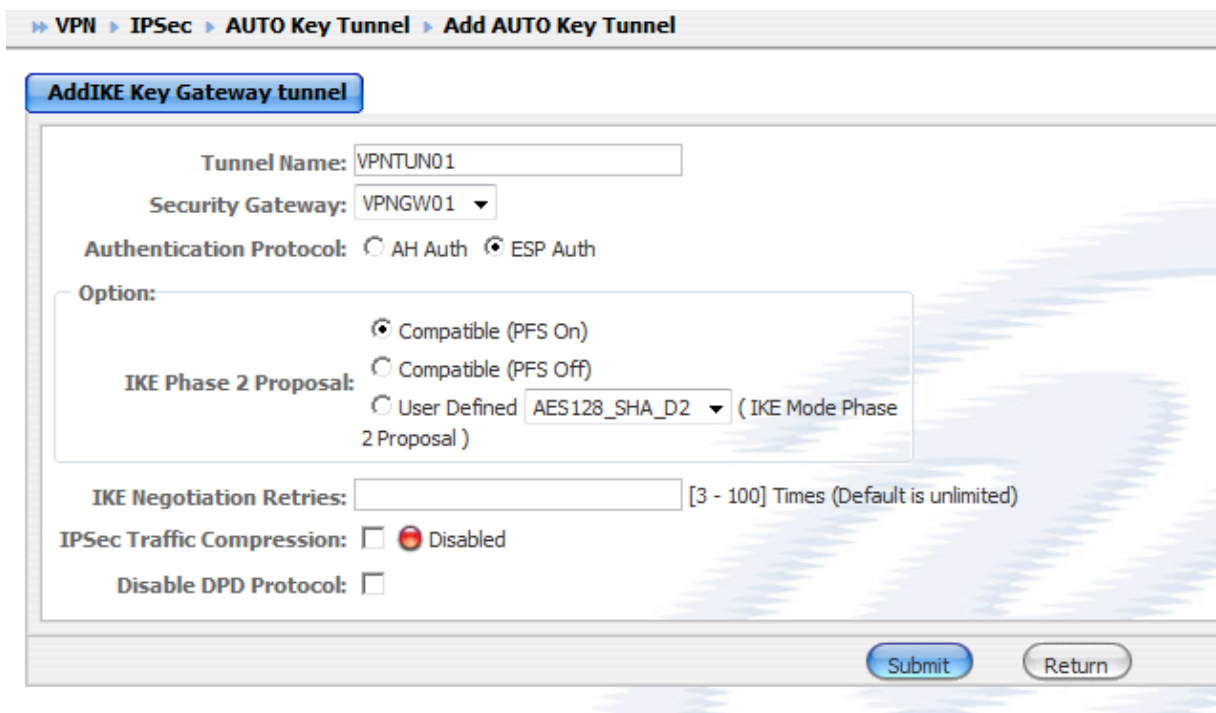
VPN ▸ IPSec ▸ AUTO Key Tunnel ▸ Add AUTO Key Tunnel

AddIKE Key Gateway tunnel

Tunnel Name: VPNTUN01

Security Gateway: VPNGW01

Authentication Protocol: AH Auth ESP Auth

Option:

IKE Phase 2 Proposal: Compatible (PFS On) Compatible (PFS Off) User Defined AES128_SHA_D2 ( IKE Mode Phase 2 Proposal )

IKE Negotiation Retries: [3 - 100] Times (Default is unlimited)

IPSec Traffic Compression: Disabled

Disable DPD Protocol:

Submit Return